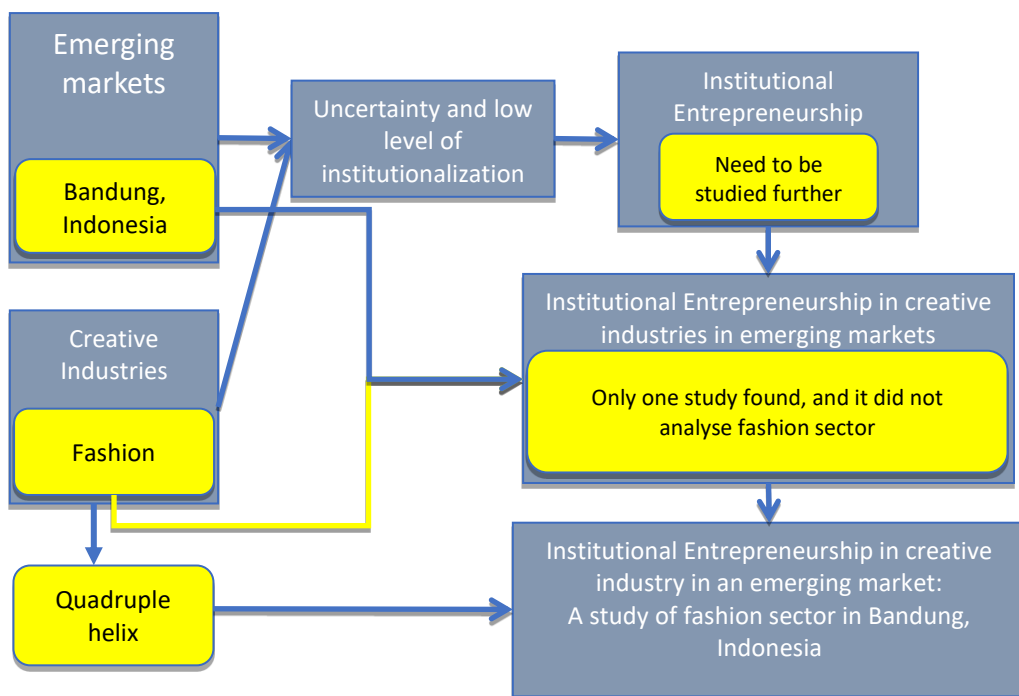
Emerging markets

Bandung, Indonesia

Uncertainty and low level of institutionalization

Institutional Entrepreneurship

Need to be studied further

Creative Industries

Fashion

Institutional Entrepreneurship in creative industries in emerging markets

Only one study found, and it did not analyse fashion sector

Quadruple helix

Institutional Entrepreneurship in creative industry in an emerging market: A study of fashion sector in Bandung, Indonesia